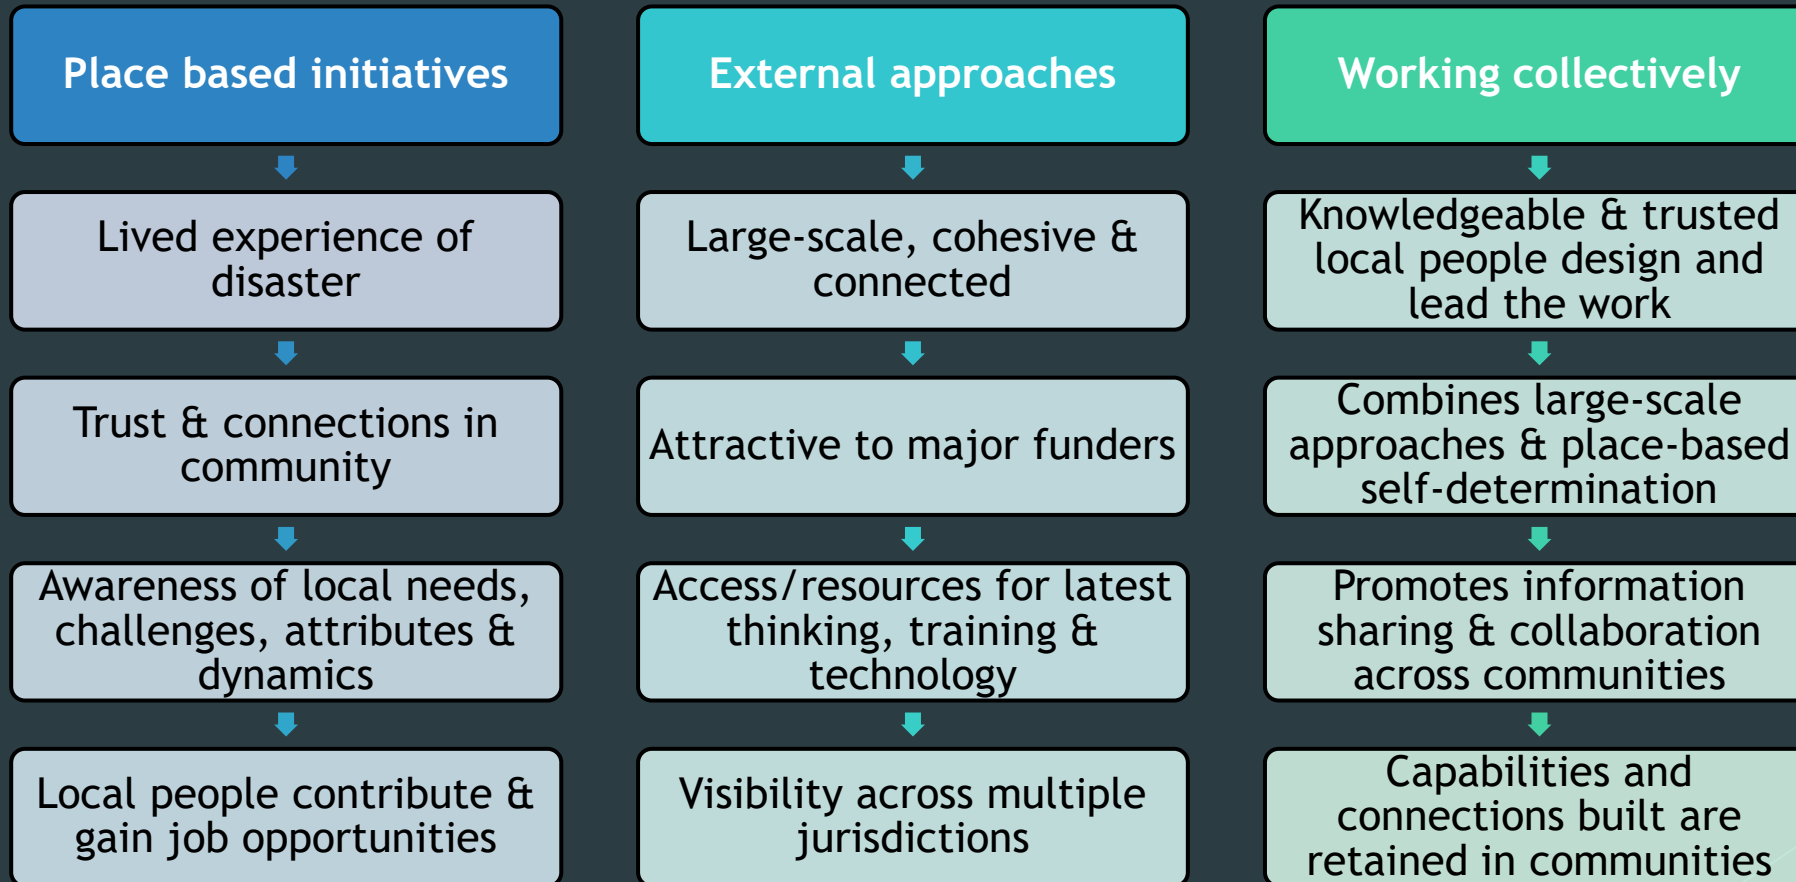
Place based initiatives

Lived experience of disaster

Trust & connections in community

Awareness of local needs, challenges, attributes & dynamics

Local people contribute & gain job opportunities

External approaches

Large-scale, cohesive & connected

Attractive to major funders

Access/resources for latest thinking, training & technology

Visibility across multiple jurisdictions

Working collectively

Knowledgeable & trusted local people design and lead the work

Combines large-scale approaches & place-based self-determination

Promotes information sharing & collaboration across communities

Capabilities and connections built are retained in communities